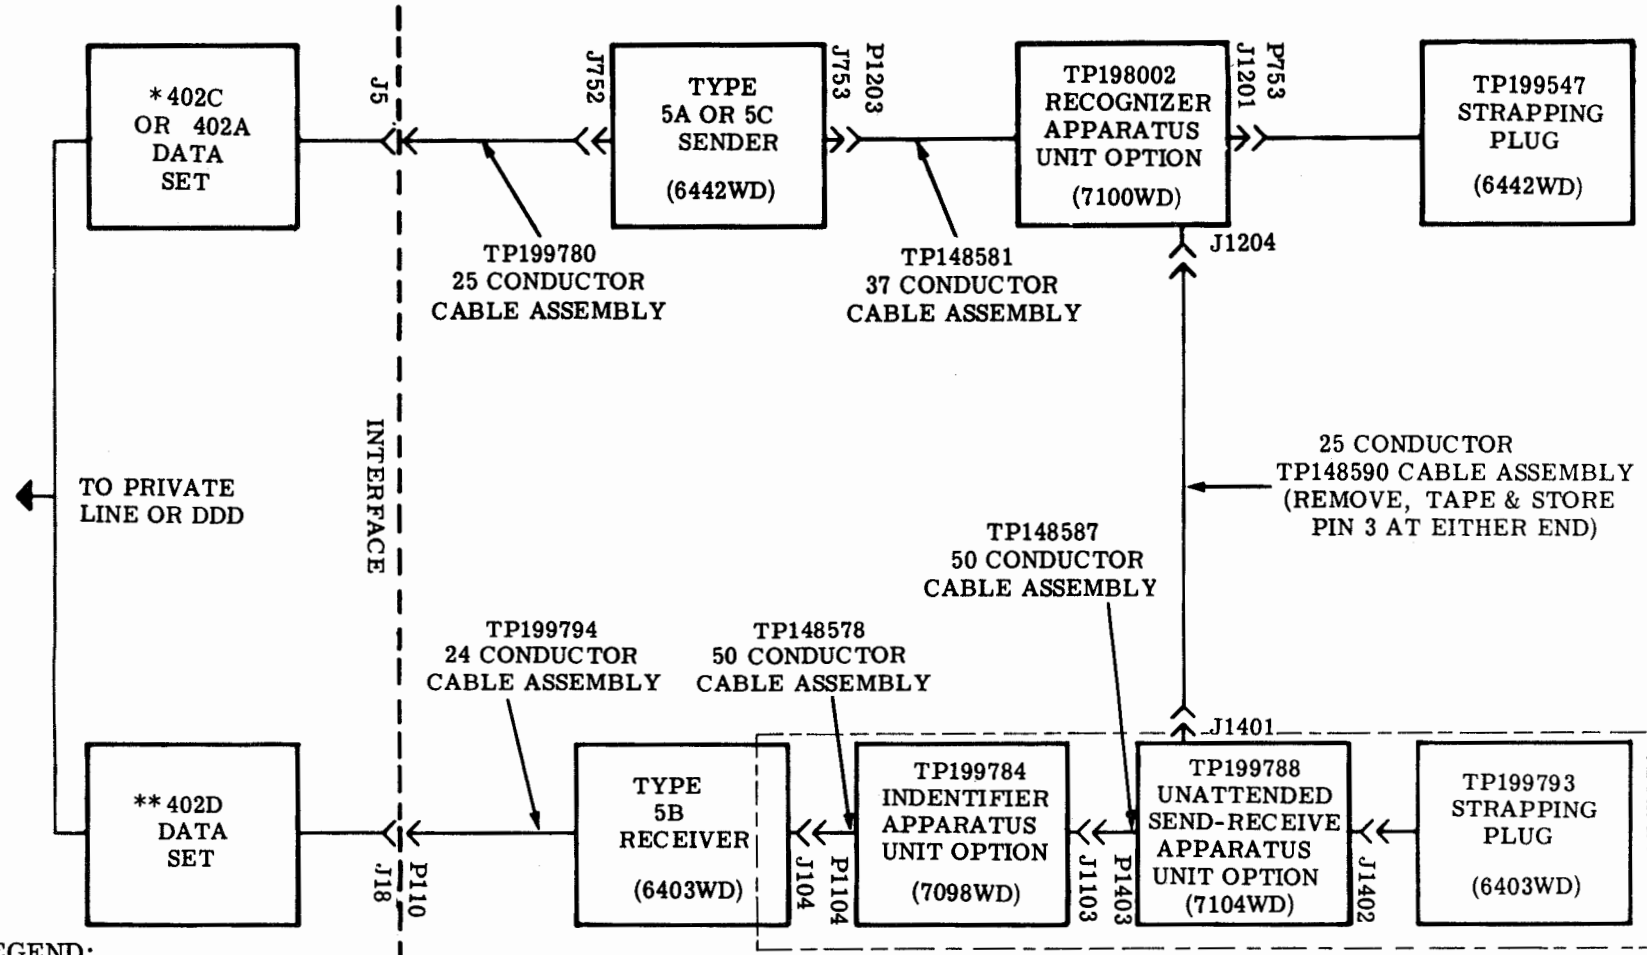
*402C OR 402A DATA SET

J5

J752

TYPE 5A OR 5C SENDER (6442WD)

J753

P1203

TP198002 RECOGNIZER APPARATUS UNIT OPTION (7100WD)

J1201

P753

TP199547 STRAPPING PLUG (6442WD)

TP199780 25 CONDUCTOR CABLE ASSEMBLY

TP148581 37 CONDUCTOR CABLE ASSEMBLY

J1204

INTERFACE

TO PRIVATE LINE OR DDD

25 CONDUCTOR TP148590 CABLE ASSEMBLY (REMOVE, TAPE & STORE PIN 3 AT EITHER END)

TP148587 50 CONDUCTOR CABLE ASSEMBLY

TP199794 24 CONDUCTOR CABLE ASSEMBLY

TP148578 50 CONDUCTOR CABLE ASSEMBLY

J1401

**402D DATA SET

J18

P110

TYPE 5B RECEIVER (6403WD)

J104

P1104

TP199784 INDENTIFIER APPARATUS UNIT OPTION (7098WD)

J1103

P1403

TP199788 UNATTENDED SEND-RECEIVE APPARATUS UNIT OPTION (7104WD)

J1402

TP199793 STRAPPING PLUG (6403WD)

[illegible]EGEND: